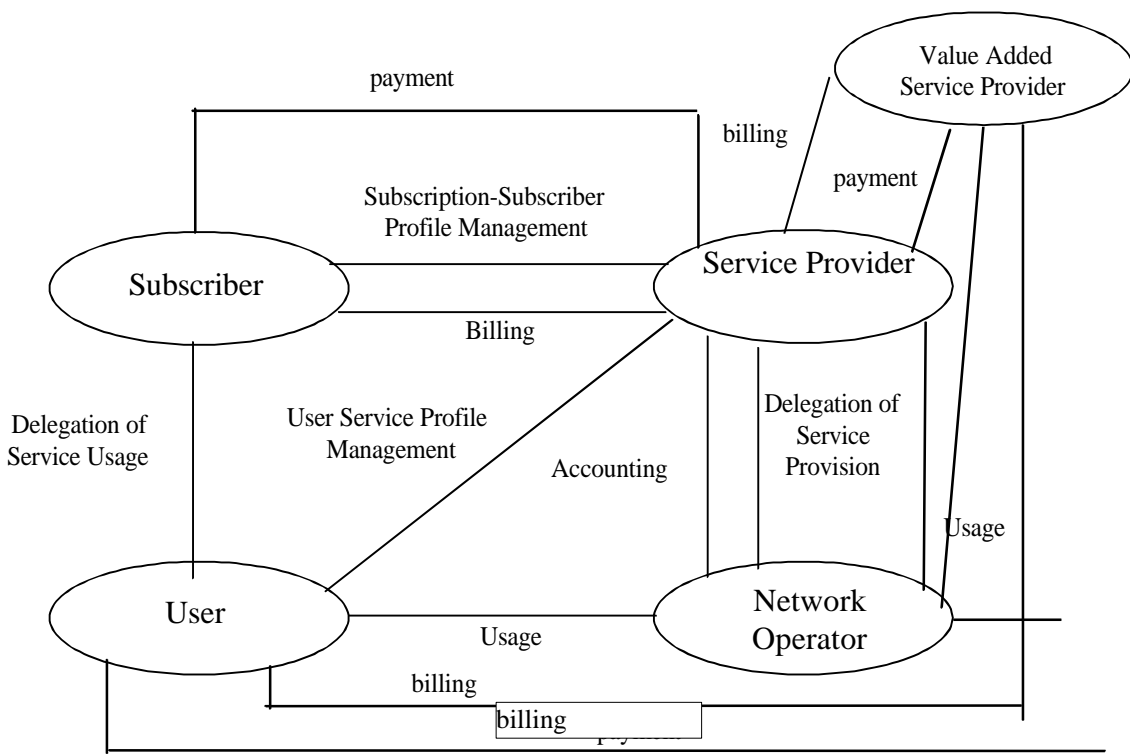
Value Added Service Provider

payment

billing

payment

Subscription-Subscriber Profile Management

Subscriber

Service Provider

Billing

Delegation of Service Usage

User Service Profile Management

Accounting

Delegation of Service Provision

Usage

User

Usage

Network Operator

billing

billing

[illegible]